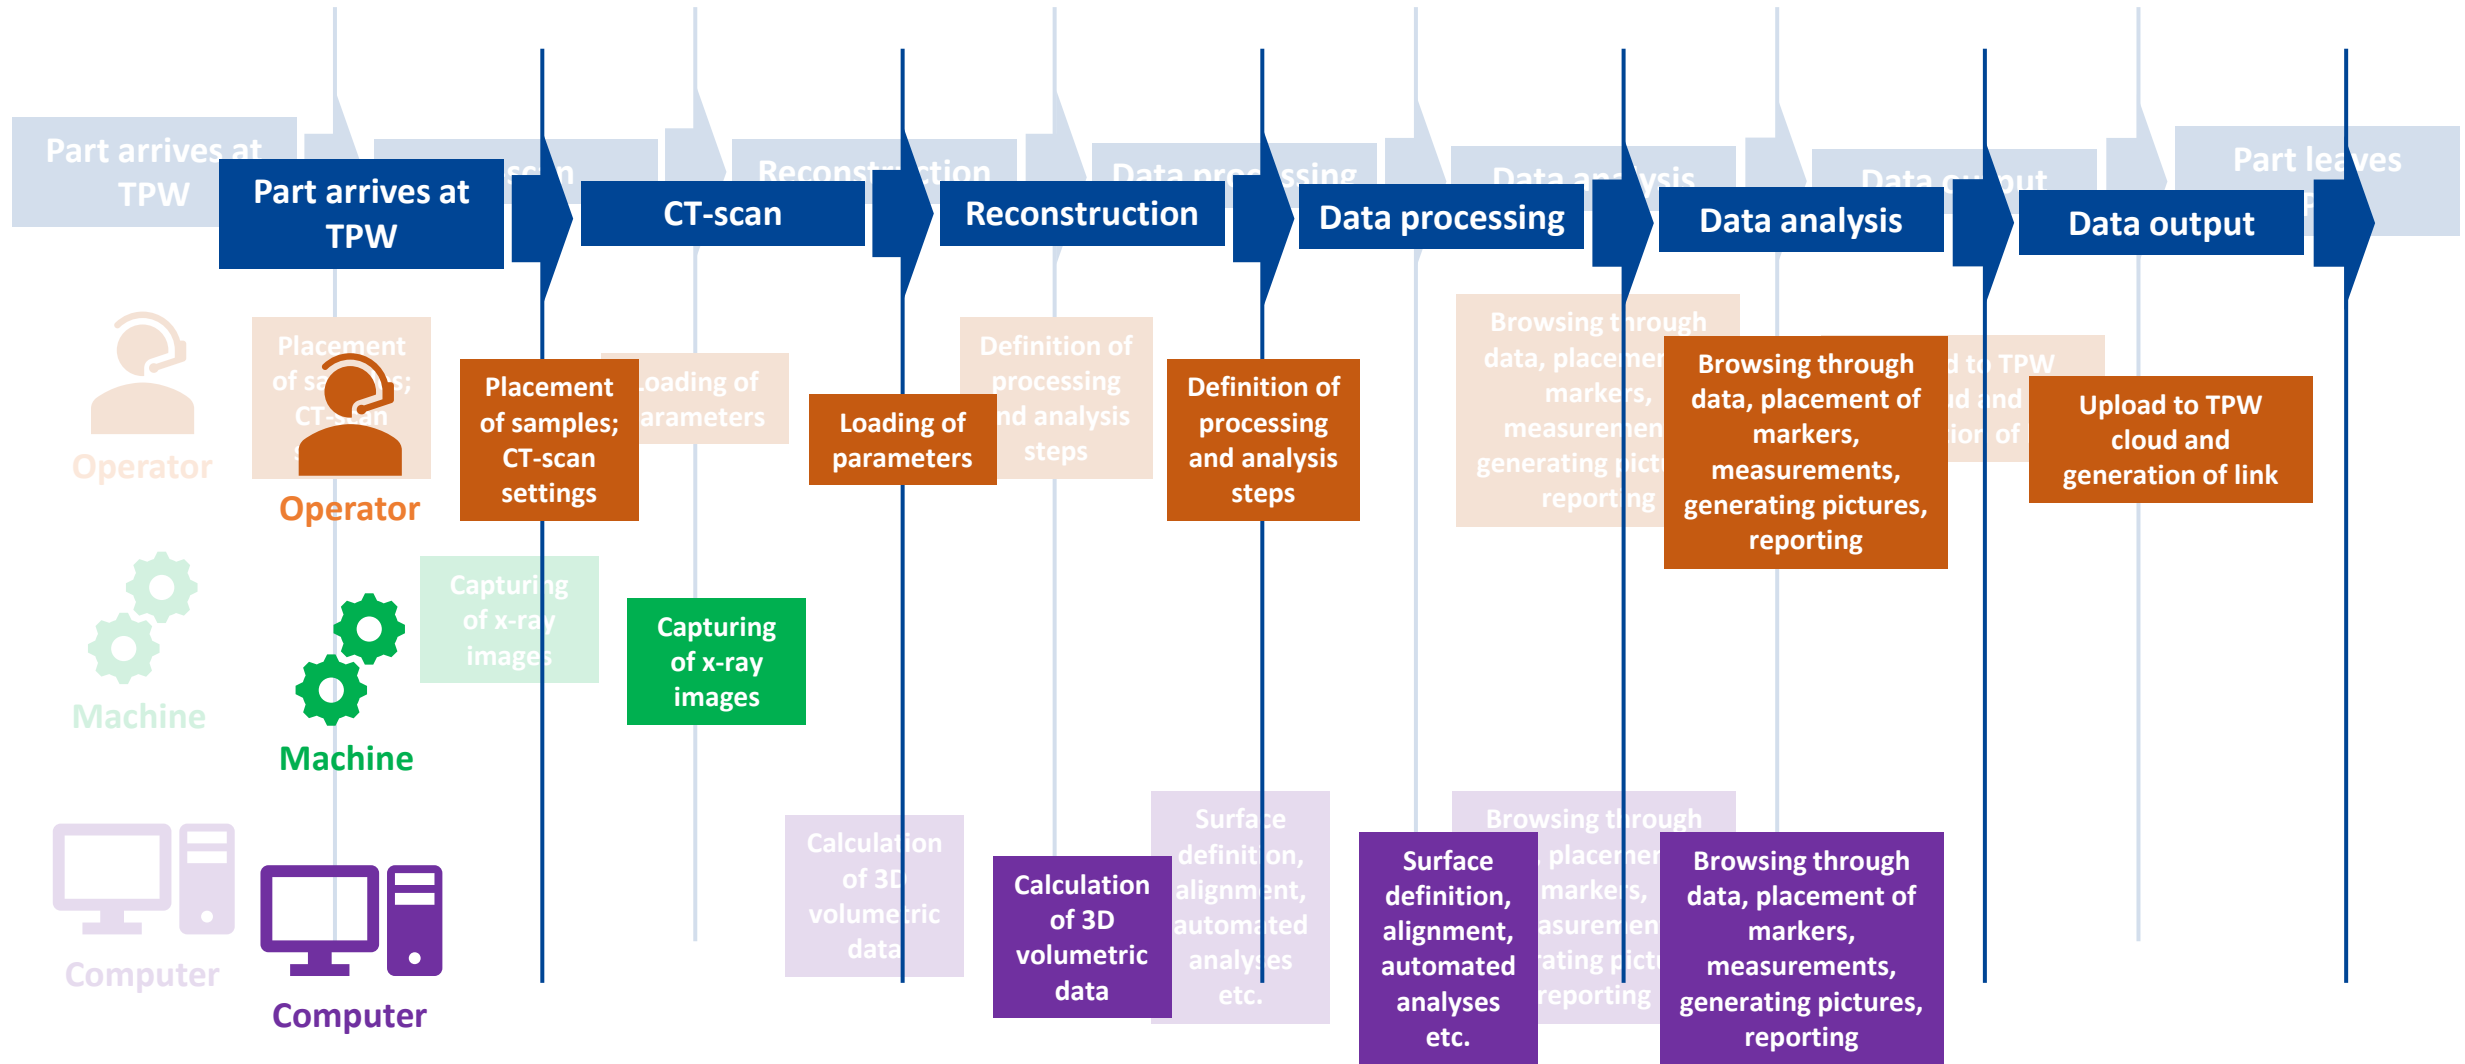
Part arrives at TPW

CT-scan

Reconstruction

Data processing

Data analysis

Data output

Operator

Placement of samples; CT-scan settings

Loading of parameters

Definition of processing and analysis steps

Browsing through data, placement of markers, measurements, generating pictures, reporting

Upload to TPW cloud and generation of link

Machine

Capturing of x-ray images

Computer

Calculation of 3D volumetric data

Surface definition, alignment, automated analyses etc.

Browsing through data, placement of markers, measurements, generating pictures, reporting